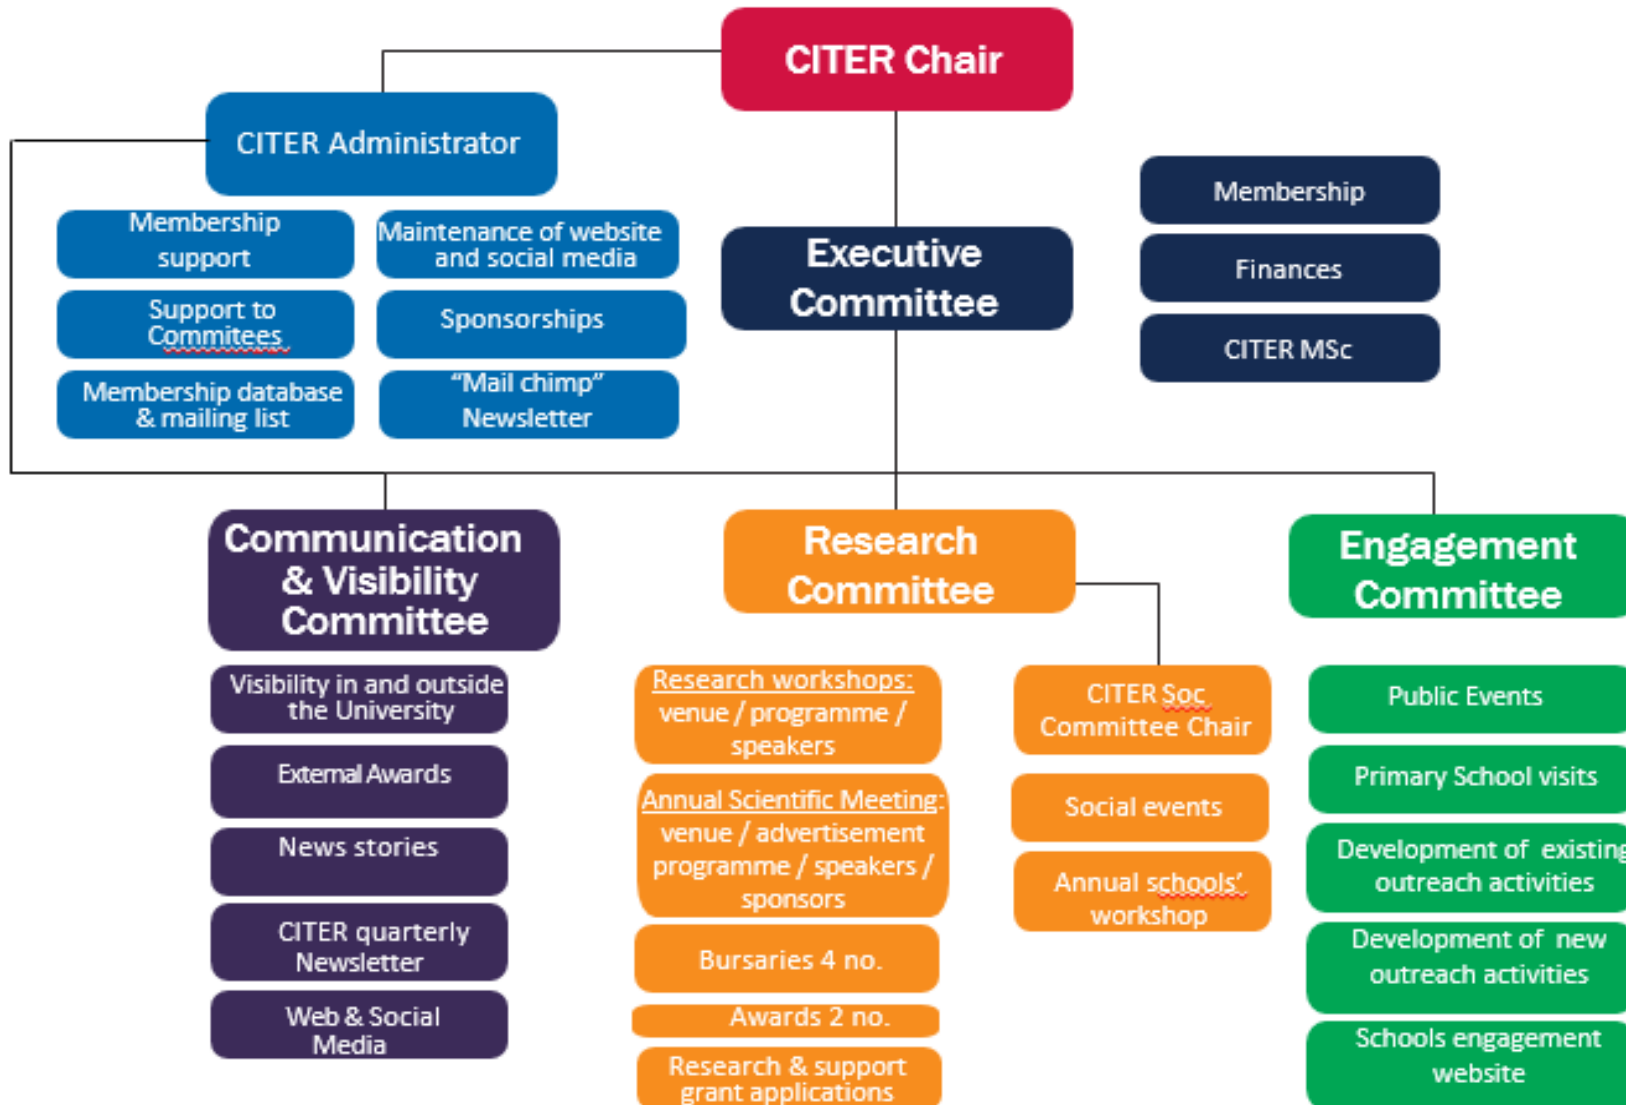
CITER Chair

CITER Administrator

Membership support

Maintenance of website and social media

Support to Commitees

Sponsorships

Membership database & mailing list

"Mail chimp" Newsletter

Executive Committee

Membership

Finances

CITER MSc

Communication & Visibility Committee

Visibility in and outside the University

External Awards

News stories

CITER quarterly Newsletter

Web & Social Media

Research Committee

Research workshops: venue / programme / speakers

Annual Scientific Meeting: venue / advertisement programme / speakers / sponsors

Bursaries 4 no.

Awards 2 no.

Research & support grant applications

CITER Soc Committee Chair

Social events

Annual schools' workshop

Engagement Committee

Public Events

Primary School visits

Development of existing outreach activities

Development of new outreach activities

Schools engagement website